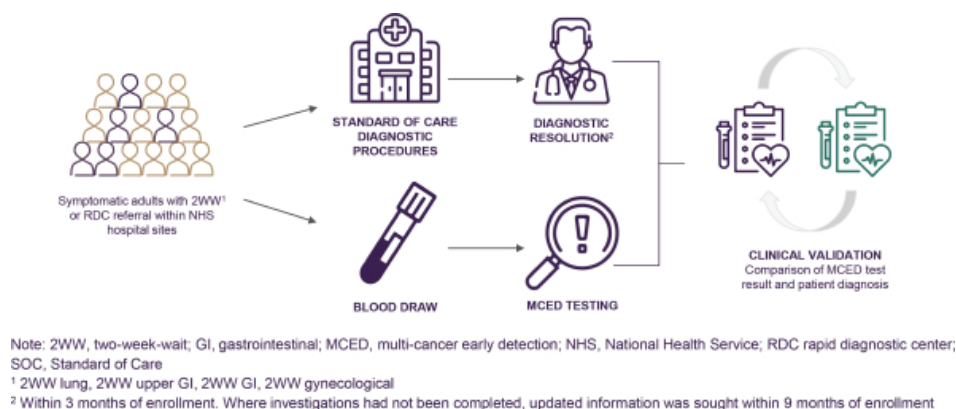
Symptomatic adults with 2WW¹ or RDC referral within NHS hospital sites

STANDARD OF CARE DIAGNOSTIC PROCEDURES

DIAGNOSTIC RESOLUTION²

BLOOD DRAW

MCED TESTING

CLINICAL VALIDATION
Comparison of MCED test result and patient diagnosis

Note: 2WW, two-week-wait; GI, gastrointestinal; MCED, multi-cancer early detection; NHS, National Health Service; RDC rapid diagnostic center; SOC, Standard of Care
¹ 2WW lung, 2WW upper GI, 2WW GI, 2WW gynecological
² Within 3 months of enrollment. Where investigations had not been completed, updated information was sought within 9 months of enrollment